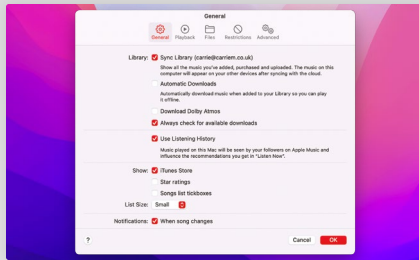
General

General Playback Files Restrictions Advanced

Library: Sync Library (carrie@carriem.co.uk)

Show all the music you've added, purchased and uploaded. The music on this computer will appear on your other devices after syncing with the cloud.

Automatic Downloads

Automatically download music when added to your Library so you can play it offline.

Download Dolby Atmos

Always check for available downloads

Use Listening History

Music played on this Mac will be seen by your followers on Apple Music and influence the recommendations you get in "Listen Now".

Show: iTunes Store

Star ratings

Songs list tickboxes

List Size: Small

Notifications: When song changes

?

Cancel OK